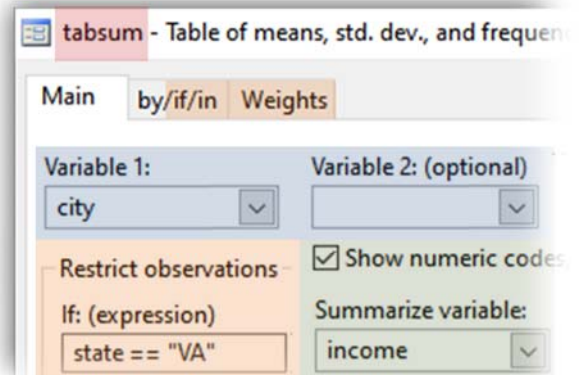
tabsum - Table of means, std. dev., and frequenc

Main
by/if/in
Weights

Variable 1:
city

Variable 2: (optional)

Restrict observations
If: (expression)
state == "VA"

Show numeric codes

Summarize variable:
income